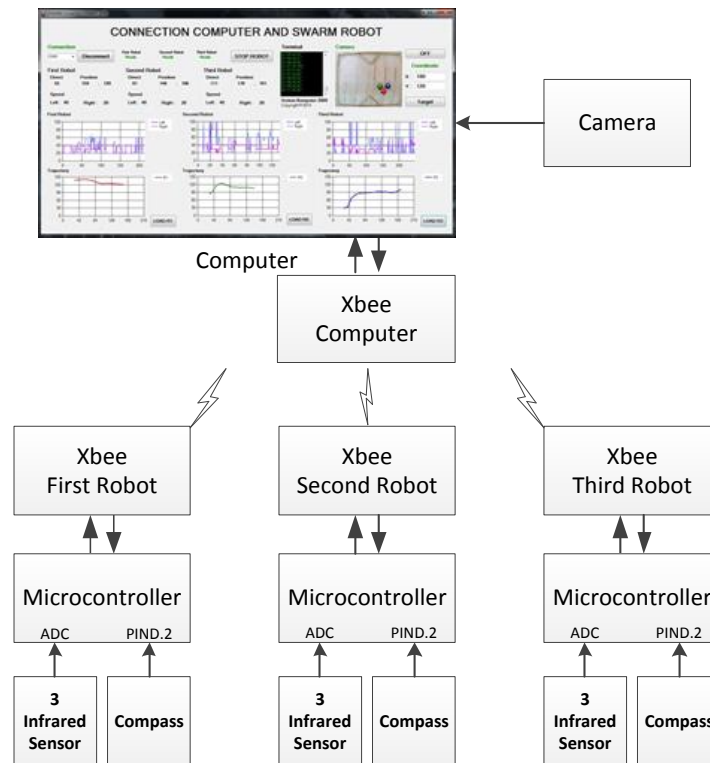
CONNECTION COMPUTER AND SWARM ROBOT

Connection
Disconnect
STOP ROBOT
Terminal
Camera
OFF
Coordinate
Target
First Robot
Second Robot
Third Robot
Speed
Left
Right
Trajectory
LOAD

Camera

Computer

Xbee Computer

Xbee First Robot

Xbee Second Robot

Xbee Third Robot

Microcontroller
ADC PIND.2

Microcontroller
ADC PIND.2

Microcontroller
ADC PIND.2

3 Infrared Sensor

Compass

3 Infrared Sensor

Compass

3 Infrared Sensor

Compass